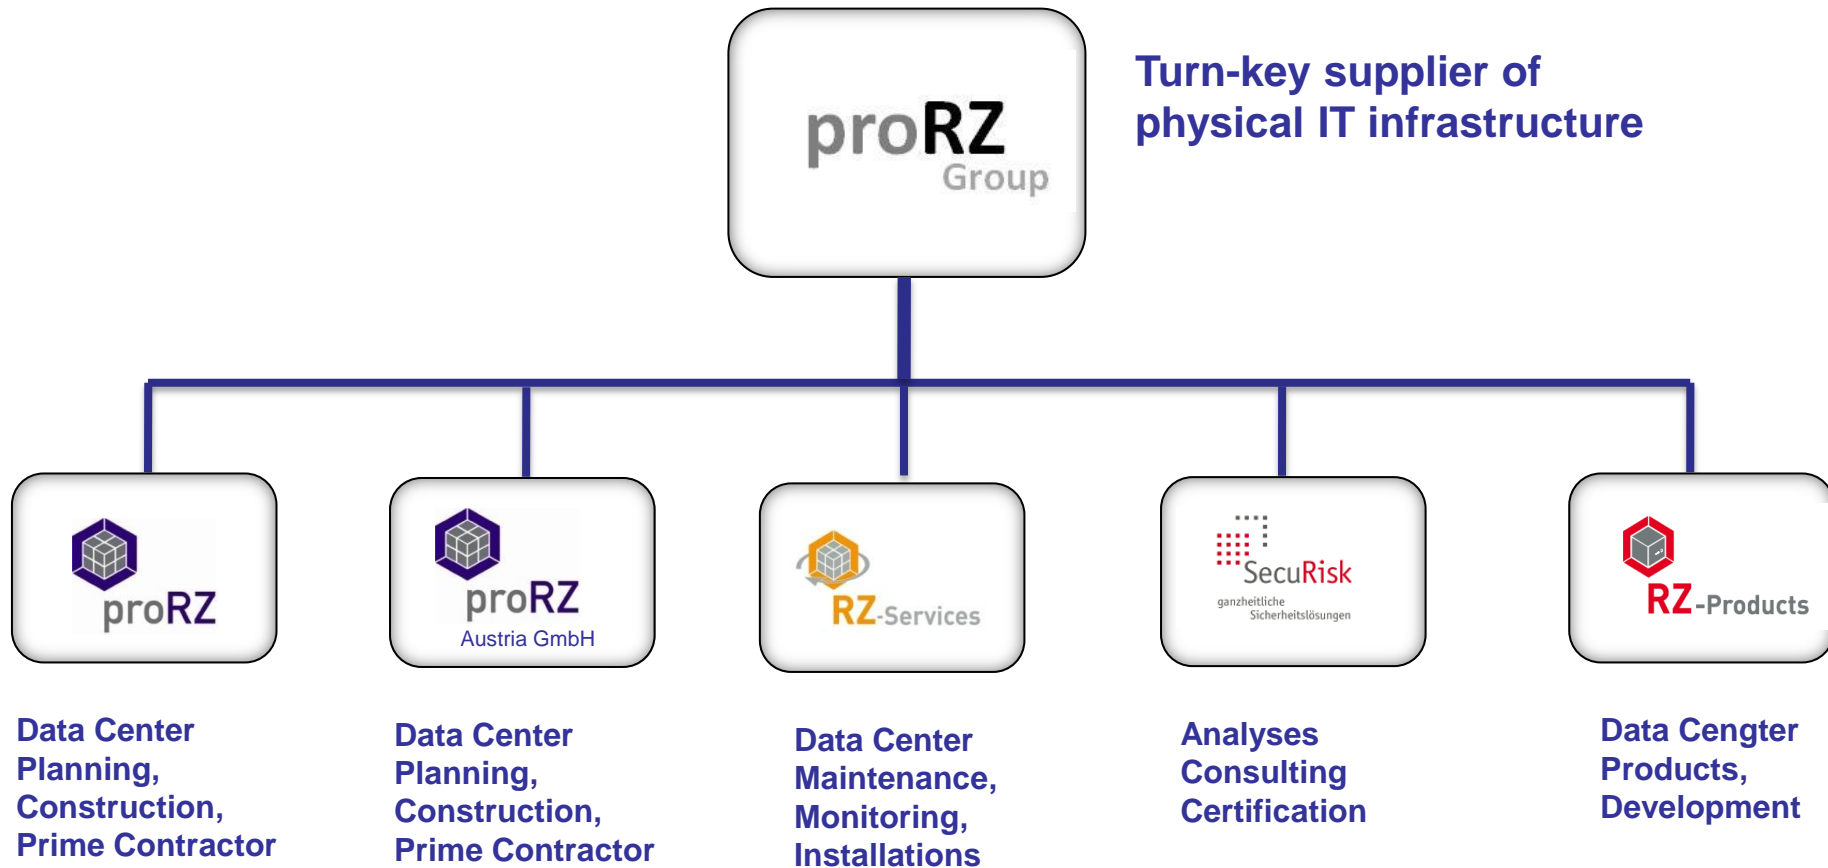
proRZ
Group

Turn-key supplier of physical IT infrastructure

proRZ

proRZ
Austria GmbH

RZ-Services

SecuRisk
ganzheitliche Sicherheitslösungen

RZ-Products

Data Center Planning, Construction, Prime Contractor

Data Center Planning, Construction, Prime Contractor

Data Center Maintenance, Monitoring, Installations

Analyses Consulting Certification

Data Cengter Products, Development